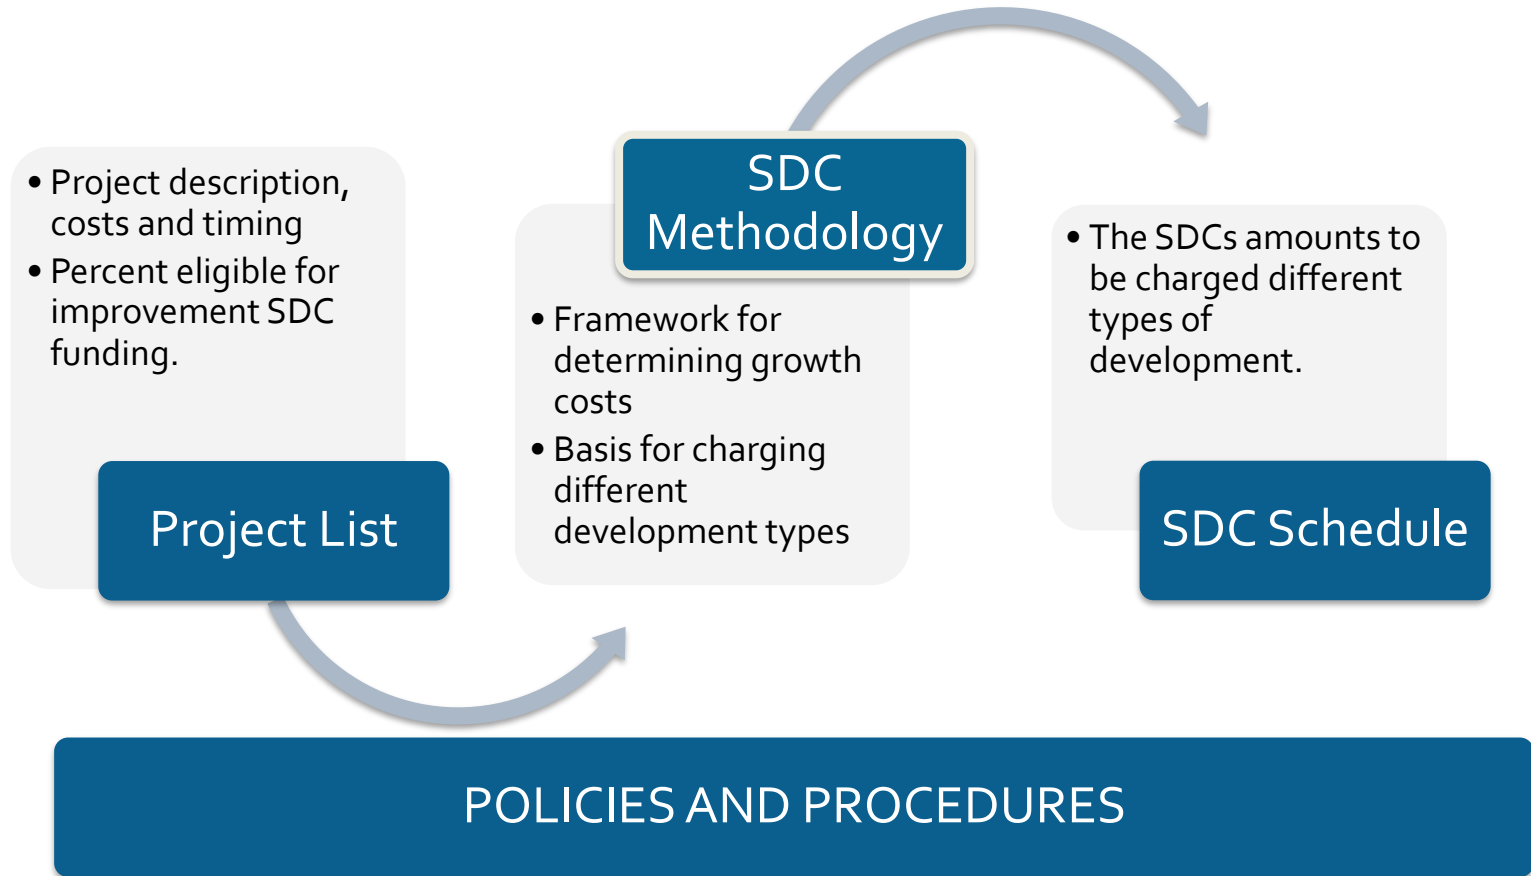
• Project description, costs and timing
• Percent eligible for improvement SDC funding.

Project List

SDC Methodology

• Framework for determining growth costs
• Basis for charging different development types

• The SDCs amounts to be charged different types of development.

SDC Schedule

POLICIES AND PROCEDURES